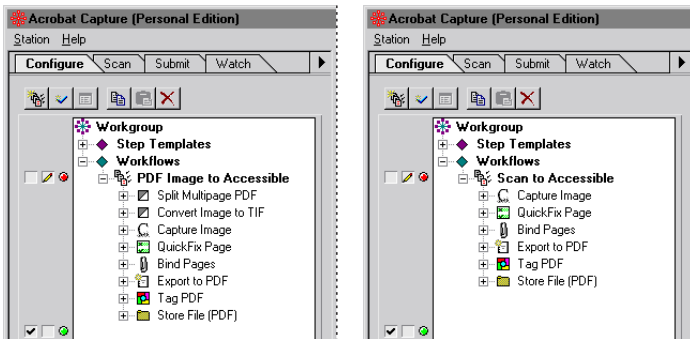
Acrobat Capture (Personal Edition)
Station Help
Configure Scan Submit Watch
Workgroup
Step Templates
Workflows
PDF Image to Accessible
Split Multipage PDF
Convert Image to TIF
Capture Image
QuickFix Page
Bind Pages
Export to PDF
Tag PDF
Store File (PDF)

Acrobat Capture (Personal Edition)
Station Help
Configure Scan Submit Watch
Workgroup
Step Templates
Workflows
Scan to Accessible
Capture Image
QuickFix Page
Bind Pages
Export to PDF
Tag PDF
Store File (PDF)